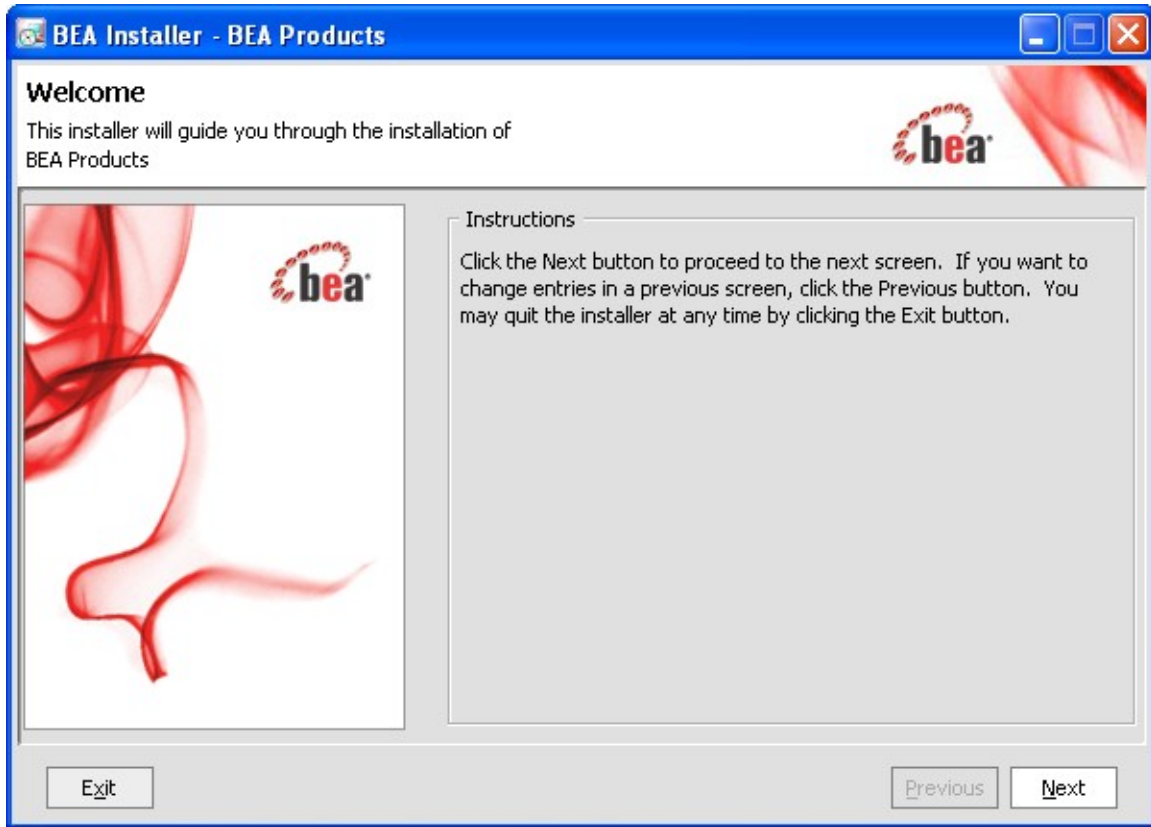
BEA Installer - BEA Products

Welcome
This installer will guide you through the installation of BEA Products

bea

bea

Instructions

Click the Next button to proceed to the next screen. If you want to change entries in a previous screen, click the Previous button. You may quit the installer at any time by clicking the Exit button.

Exit

Previous

Next